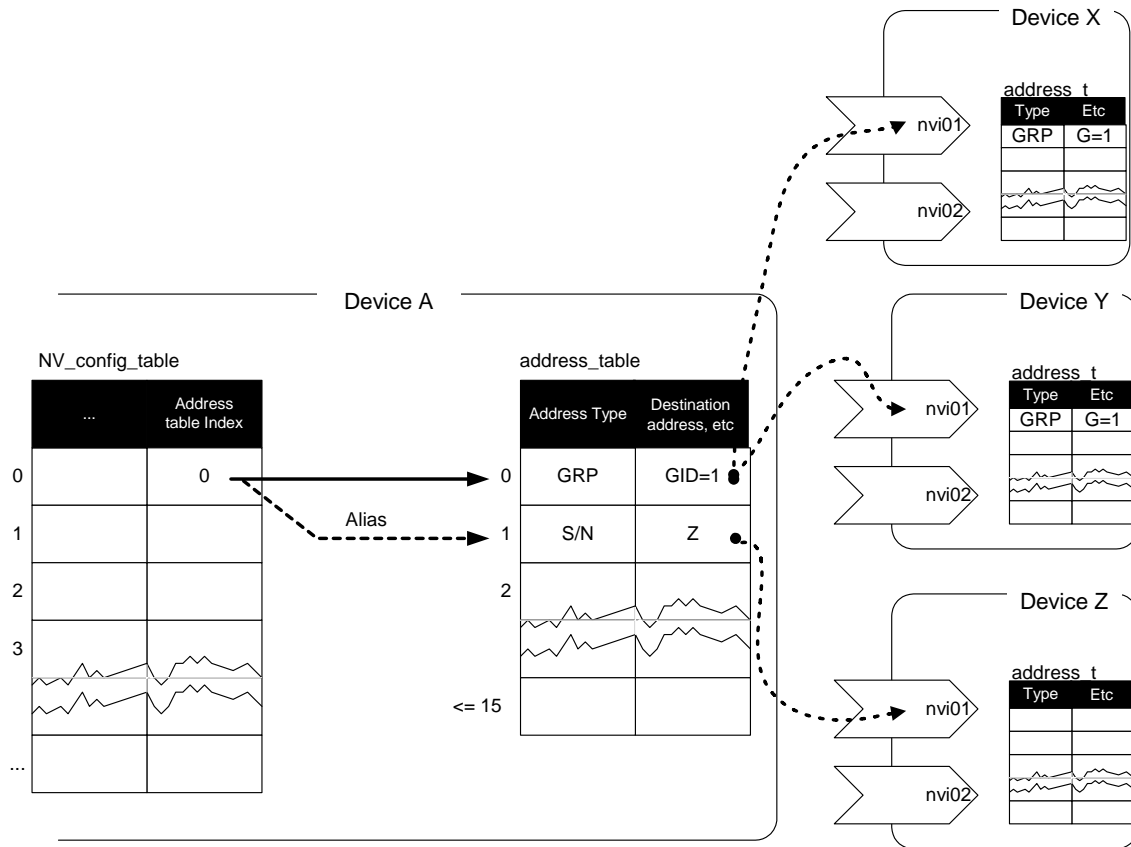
Device X

address_t

| Type | Etc |
|---|---|
| GRP | G=1 |

nvi01

nvi02

Device A

NV_config_table

| | ... | Address table Index |
|---|---|---|
| 0 | | 0 |
| 1 | | |
| 2 | | |
| 3 | | |
| ... | | |

Alias

address_table

| | Address Type | Destination address, etc |
|---|---|---|
| 0 | GRP | GID=1 |
| 1 | S/N | Z |
| 2 | | |
| <= 15 | | |

Device Y

address_t

| Type | Etc |
|---|---|
| GRP | G=1 |

nvi01

nvi02

Device Z

address_t

| Type | Etc |
|---|---|

nvi01

nvi02